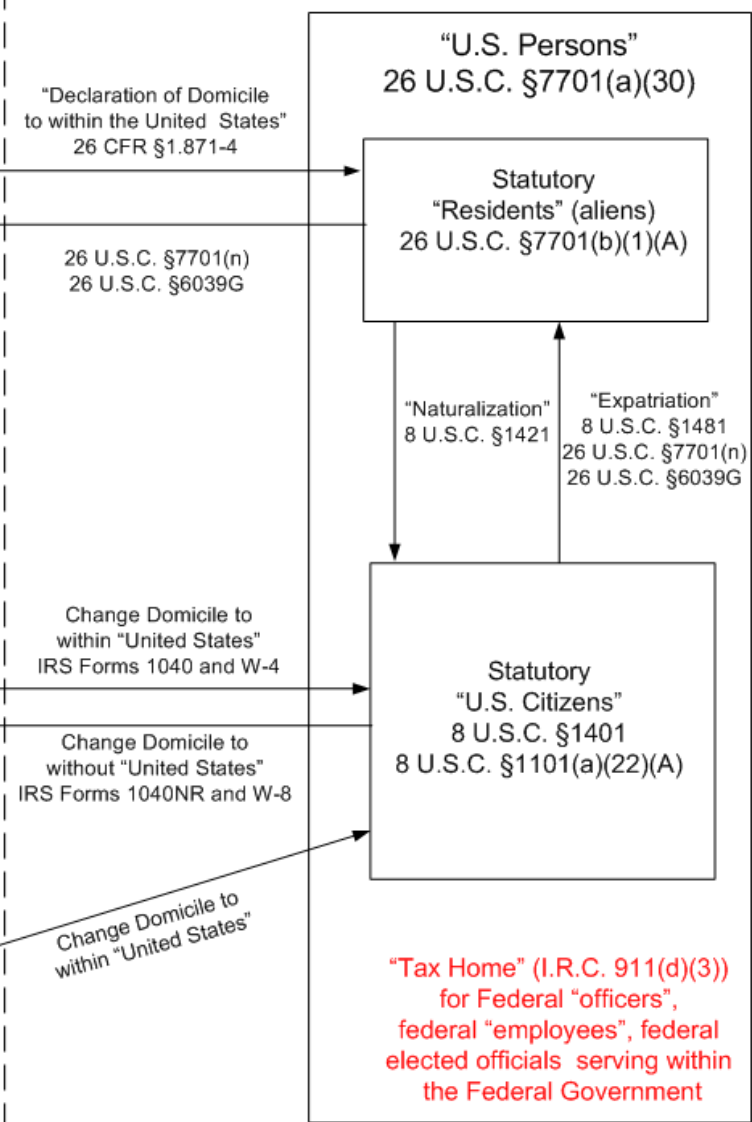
"U.S. Persons"
26 U.S.C. §7701(a)(30)

"Declaration of Domicile to within the United States"
26 CFR §1.871-4

Statutory
"Residents" (aliens)
26 U.S.C. §7701(b)(1)(A)

26 U.S.C. §7701(n)
26 U.S.C. §6039G

"Naturalization"
8 U.S.C. §1421

"Expatriation"
8 U.S.C. §1481
26 U.S.C. §7701(n)
26 U.S.C. §6039G

Change Domicile to within "United States"
IRS Forms 1040 and W-4

Statutory
"U.S. Citizens"
8 U.S.C. §1401
8 U.S.C. §1101(a)(22)(A)

Change Domicile to without "United States"
IRS Forms 1040NR and W-8

Change Domicile to within "United States"

"Tax Home" (I.R.C. 911(d)(3))
for Federal "officers", federal "employees", federal elected officials serving within the Federal Government